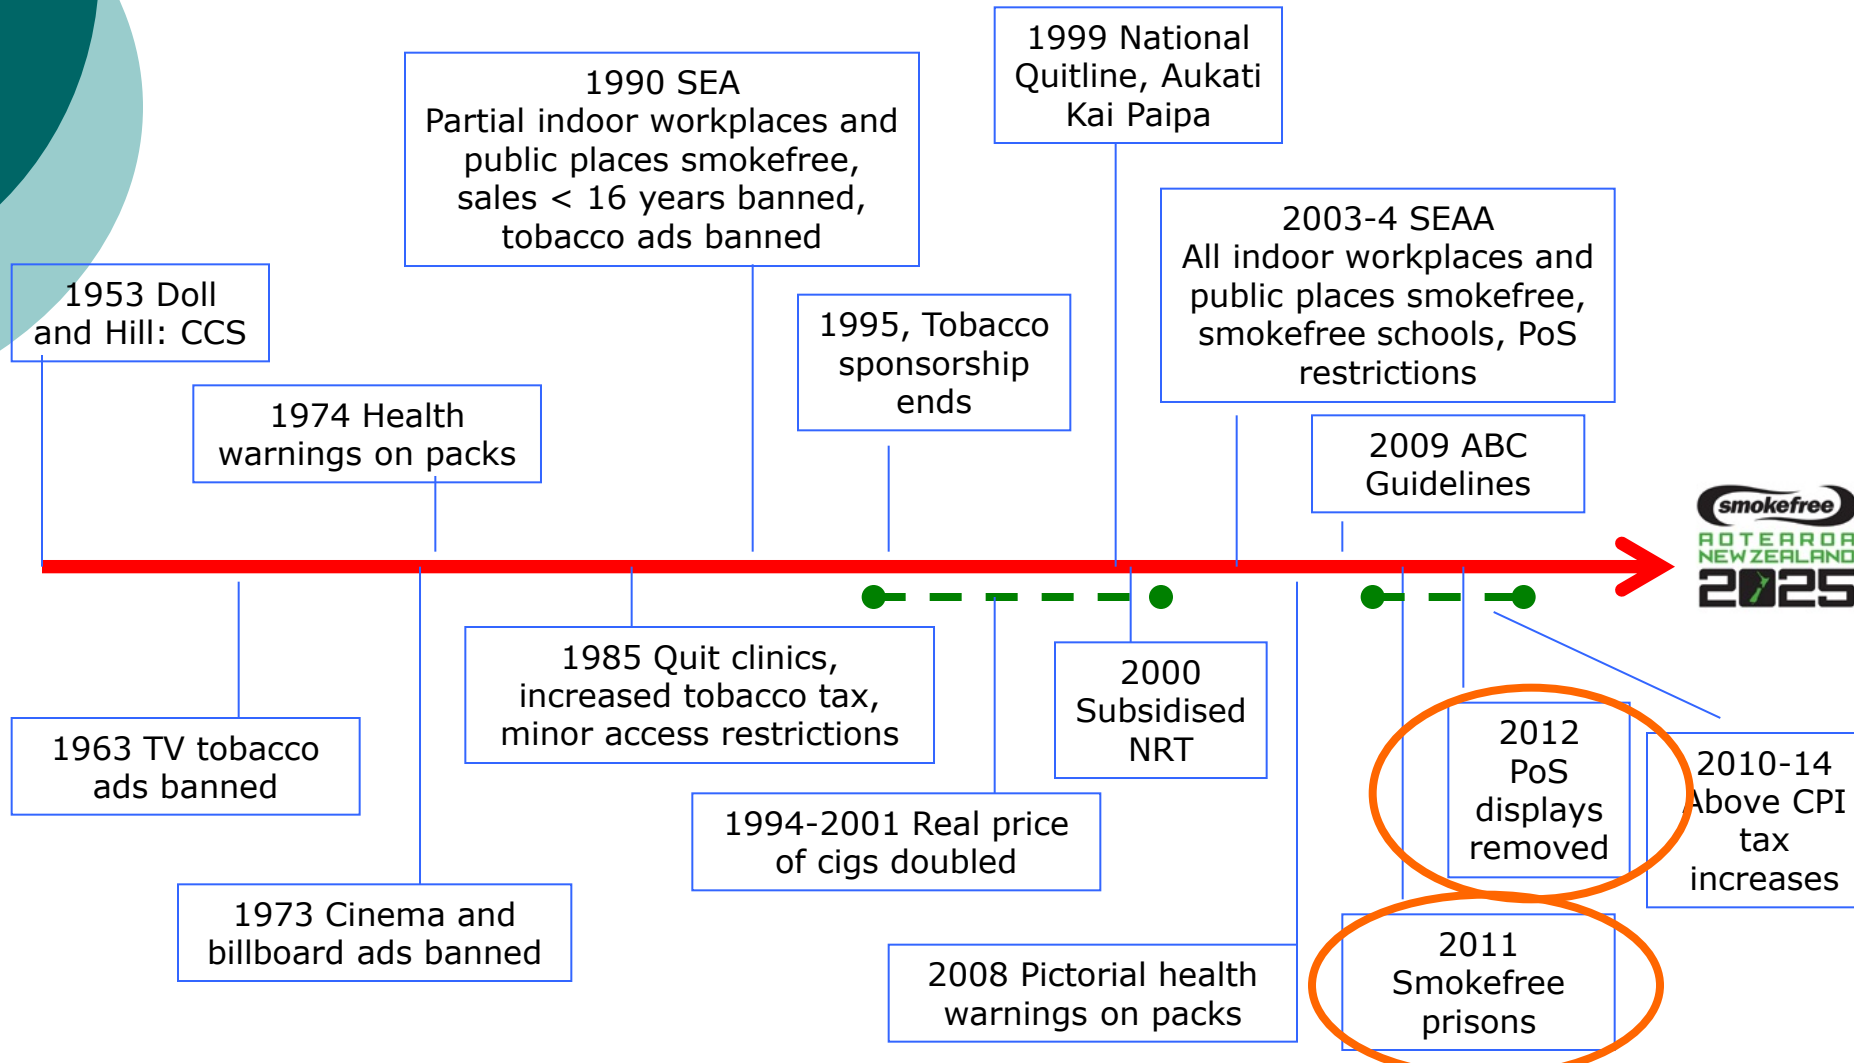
1953 Doll and Hill: CCS

1974 Health warnings on packs

1990 SEA
Partial indoor workplaces and public places smokefree, sales < 16 years banned, tobacco ads banned

1995, Tobacco sponsorship ends

1999 National Quitline, Aukati Kai Paipa

2003-4 SEAA
All indoor workplaces and public places smokefree, smokefree schools, PoS restrictions

2009 ABC Guidelines

smokefree
AOTEAROA NEW ZEALAND
2025

1963 TV tobacco ads banned

1973 Cinema and billboard ads banned

1985 Quit clinics, increased tobacco tax, minor access restrictions

1994-2001 Real price of cigs doubled

2000 Subsidised NRT

2008 Pictorial health warnings on packs

2012 PoS displays removed

2011 Smokefree prisons

2010-14 Above CPI tax increases